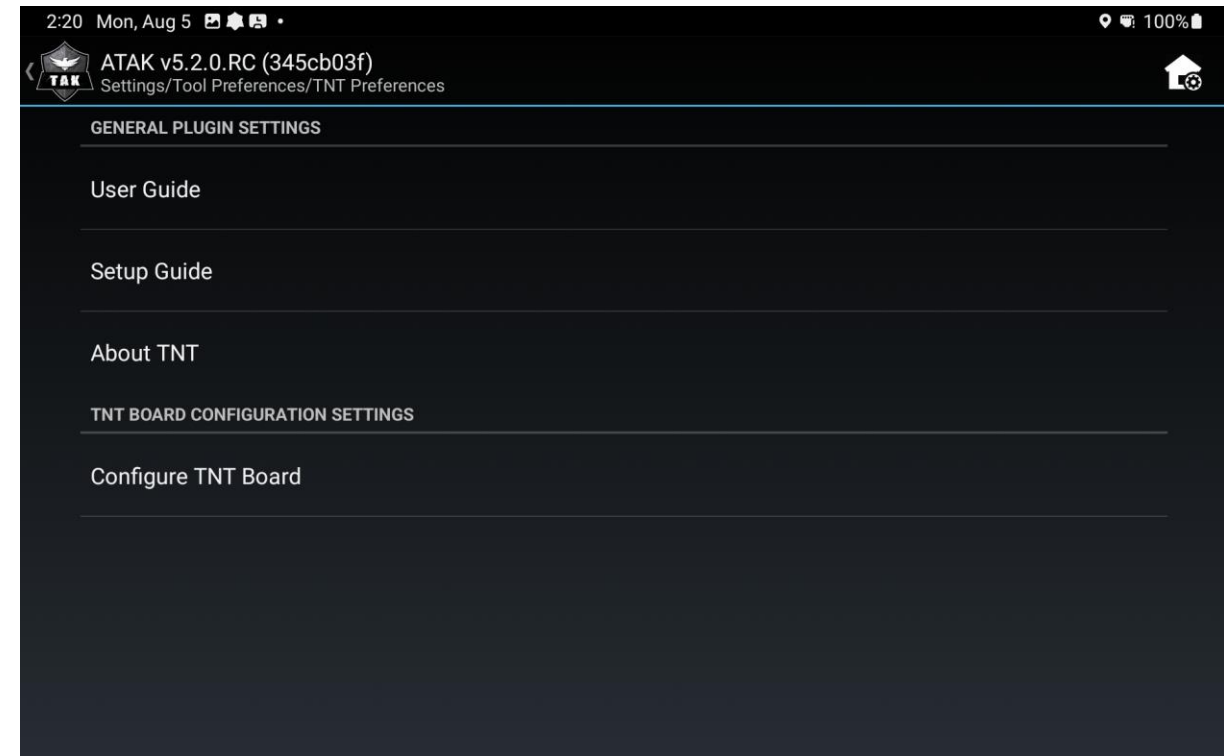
2:20 Mon, Aug 5 • 100%

TAK

ATAK v5.2.0.RC (345cb03f)
Settings/Tool Preferences/TNT Preferences

GENERAL PLUGIN SETTINGS

User Guide

Setup Guide

About TNT

TNT BOARD CONFIGURATION SETTINGS

Configure TNT Board